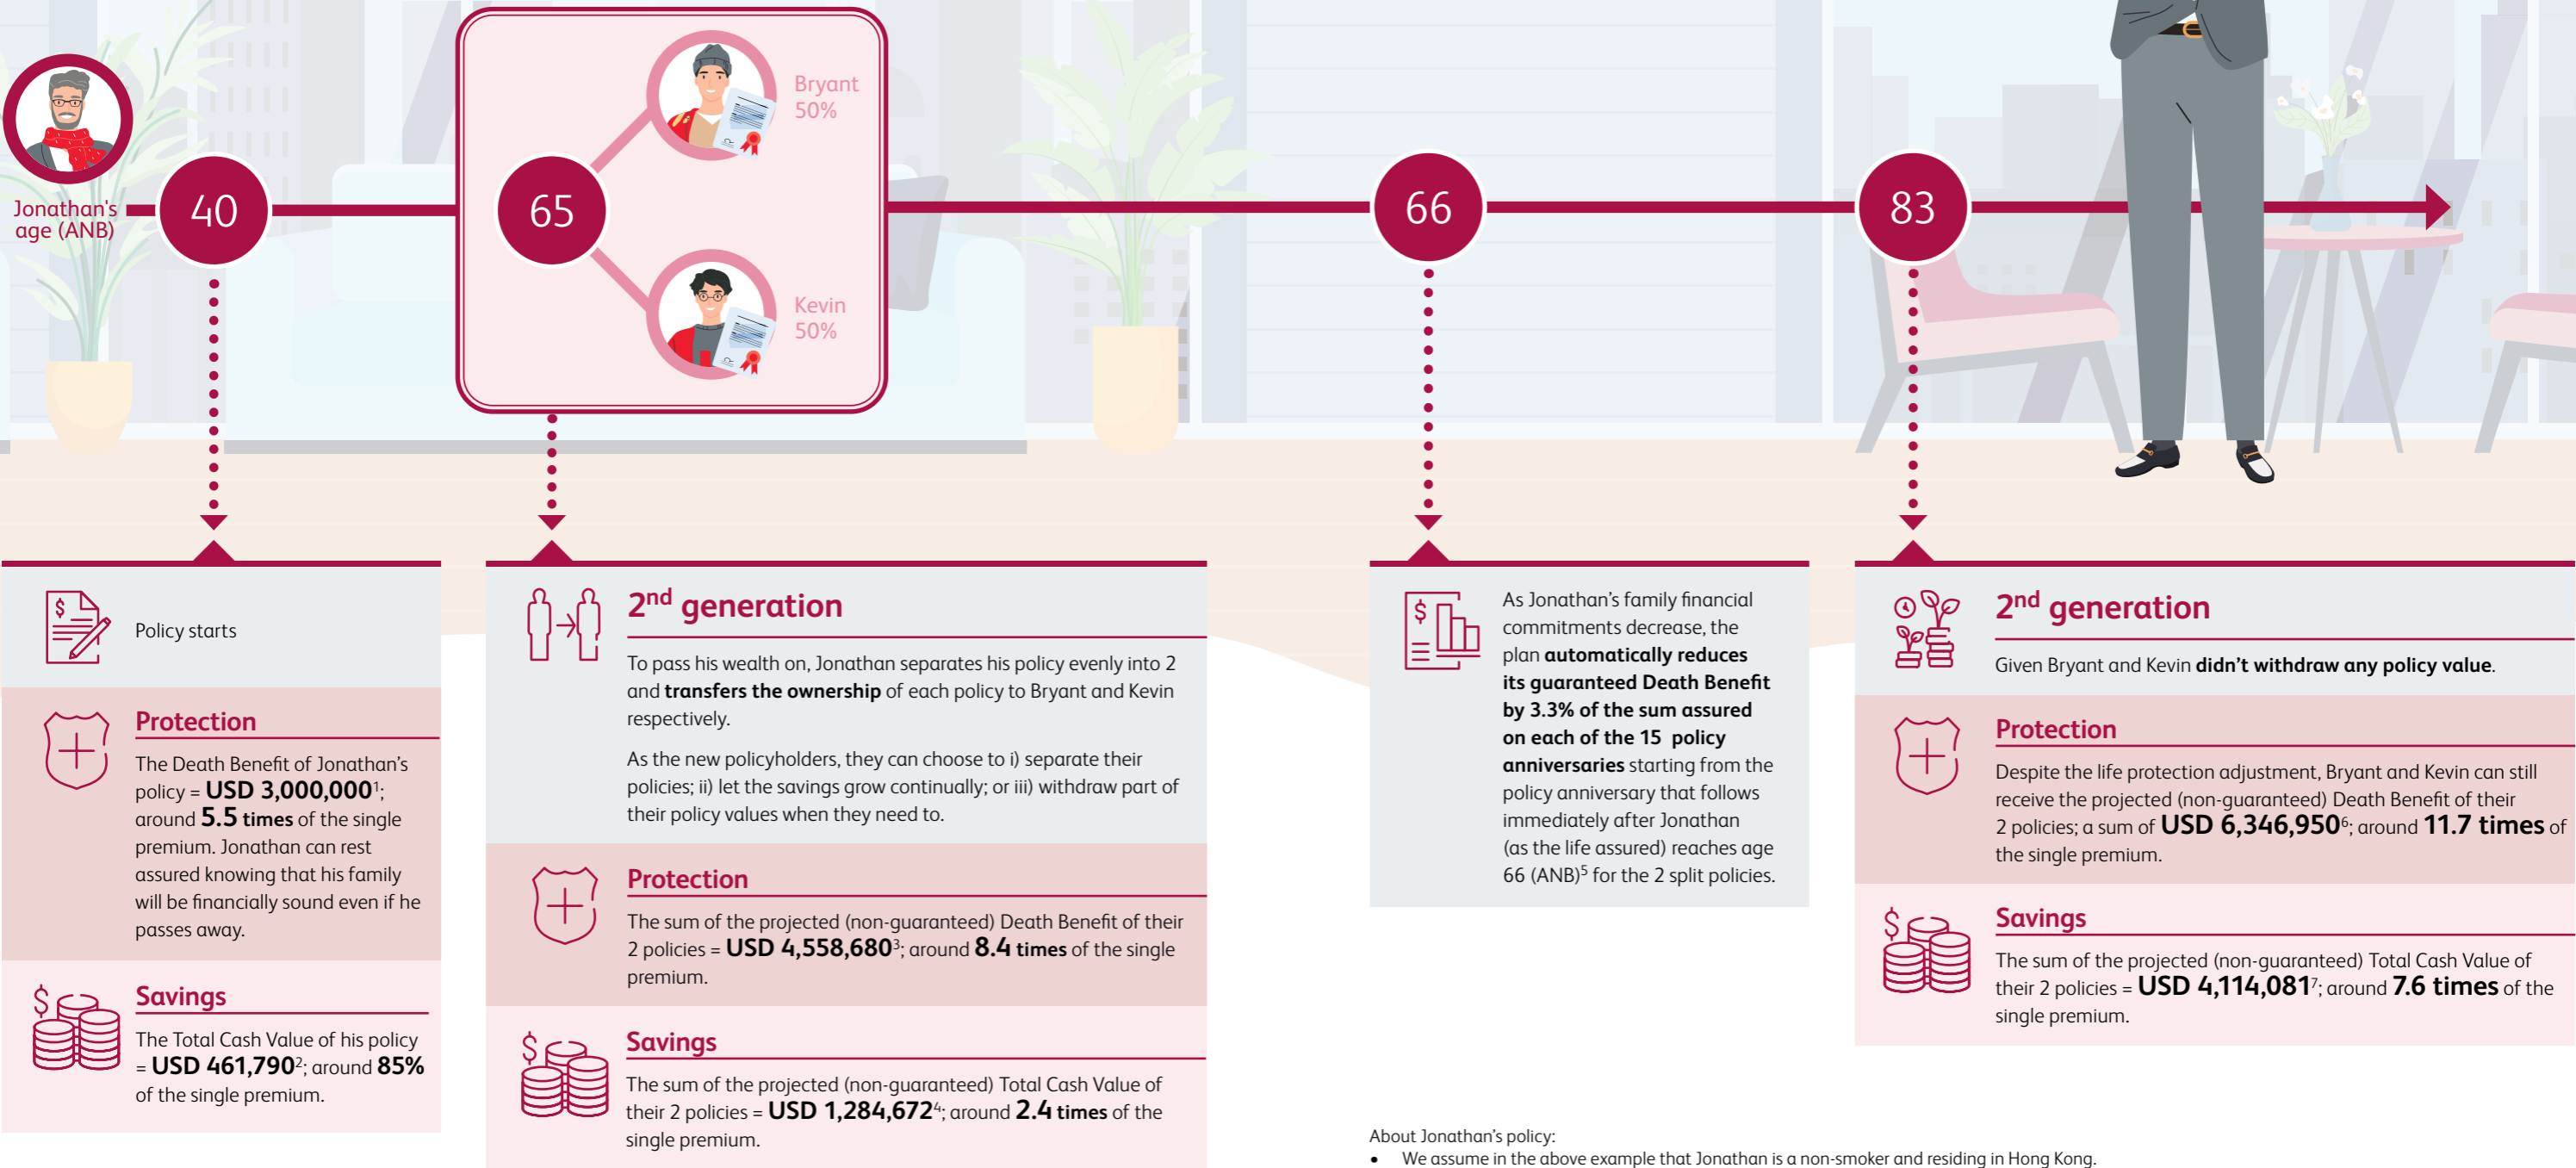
Jonathan's age (ANB)

40

65

Bryant 50%

Kevin 50%

66

83

Policy starts

Protection

The Death Benefit of Jonathan's policy = **USD 3,000,000**$^1$; around **5.5 times** of the single premium. Jonathan can rest assured knowing that his family will be financially sound even if he passes away.

Savings

The Total Cash Value of his policy = **USD 461,790**$^2$; around **85%** of the single premium.

2$^{nd}$ generation

To pass his wealth on, Jonathan separates his policy evenly into 2 and **transfers the ownership** of each policy to Bryant and Kevin respectively.

As the new policyholders, they can choose to i) separate their policies; ii) let the savings grow continually; or iii) withdraw part of their policy values when they need to.

Protection

The sum of the projected (non-guaranteed) Death Benefit of their 2 policies = **USD 4,558,680**$^3$; around **8.4 times** of the single premium.

Savings

The sum of the projected (non-guaranteed) Total Cash Value of their 2 policies = **USD 1,284,672**$^4$; around **2.4 times** of the single premium.

As Jonathan's family financial commitments decrease, the plan **automatically reduces its guaranteed Death Benefit by 3.3% of the sum assured on each of the 15 policy anniversaries** starting from the policy anniversary that follows immediately after Jonathan (as the life assured) reaches age 66 (ANB)$^5$ for the 2 split policies.

2$^{nd}$ generation

Given Bryant and Kevin **didn't withdraw any policy value**.

Protection

Despite the life protection adjustment, Bryant and Kevin can still receive the projected (non-guaranteed) Death Benefit of their 2 policies; a sum of **USD 6,346,950**$^6$; around **11.7 times** of the single premium.

Savings

The sum of the projected (non-guaranteed) Total Cash Value of their 2 policies = **USD 4,114,081**$^7$; around **7.6 times** of the single premium.

About Jonathan's policy:
• We assume in the above example that Jonathan is a non-smoker and residing in Hong Kong.